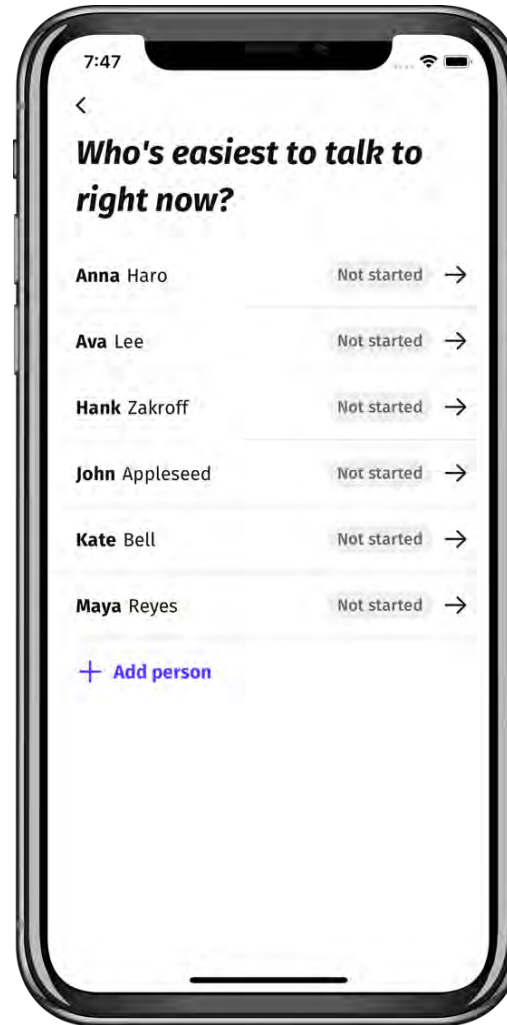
7:47

<

Who's easiest to talk to right now?

Anna Haro Not started →

Ava Lee Not started →

Hank Zakroff Not started →

John Appleseed Not started →

Kate Bell Not started →

Maya Reyes Not started →

+ Add person